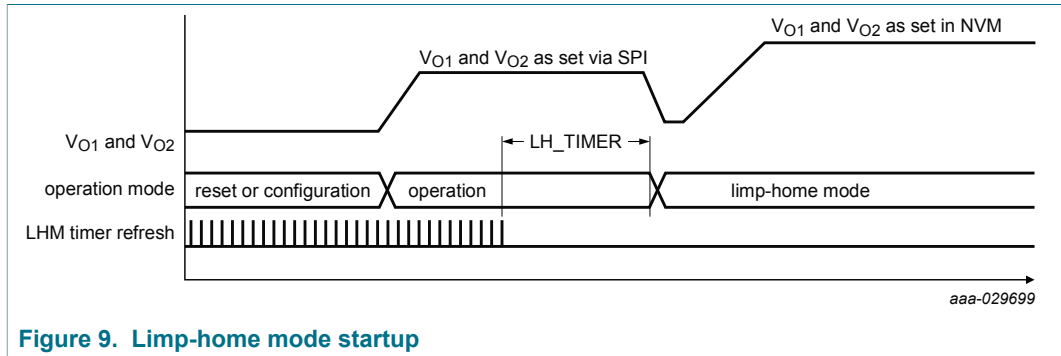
$V_{O1}$ and $V_{O2}$ as set in NVM

$V_{O1}$ and $V_{O2}$ as set via SPI

$V_{O1}$ and $V_{O2}$

LH_TIMER

operation mode

reset or configuration

operation

limp-home mode

LHM timer refresh

aaa-029699

Figure 9. Limp-home mode startup